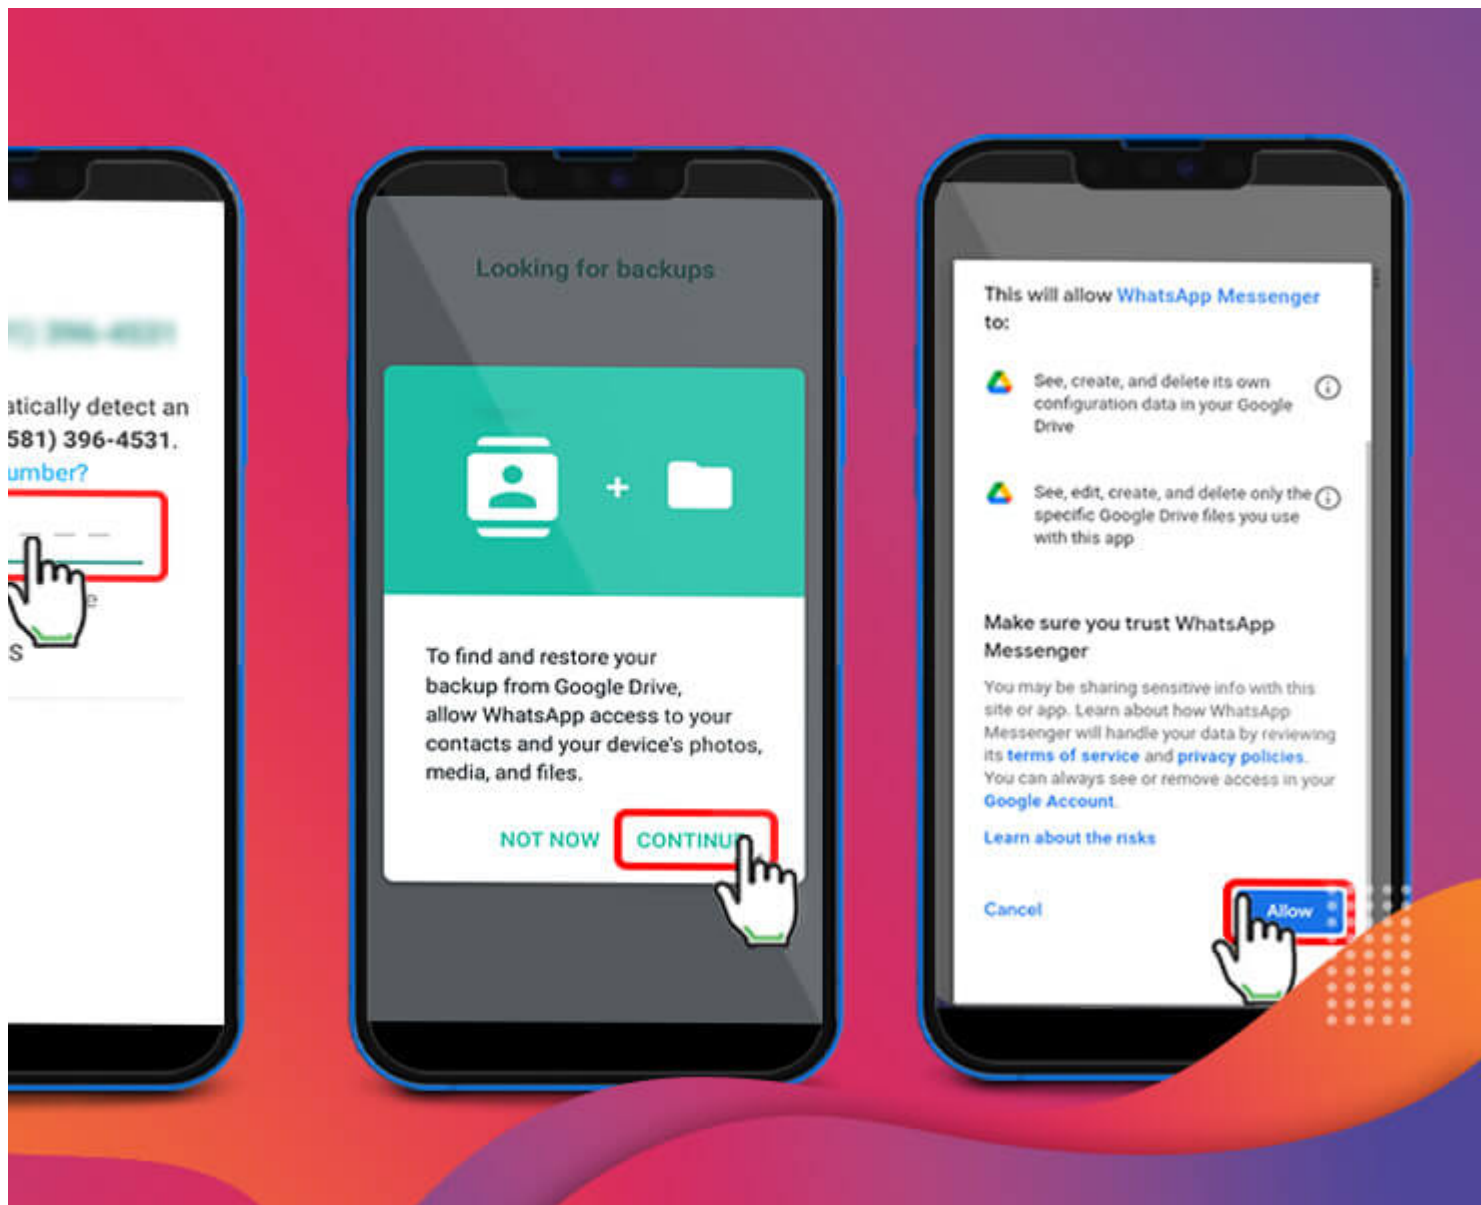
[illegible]

atically detect an
581) 396-4531.
umber?

S

Looking for backups

+

To find and restore your backup from Google Drive, allow WhatsApp access to your contacts and your device's photos, media, and files.

NOT NOW CONTINU

This will allow WhatsApp Messenger to:

See, create, and delete its own configuration data in your Google Drive

See, edit, create, and delete only the specific Google Drive files you use with this app

Make sure you trust WhatsApp Messenger

You may be sharing sensitive info with this site or app. Learn about how WhatsApp Messenger will handle your data by reviewing its terms of service and privacy policies. You can always see or remove access in your Google Account.

Learn about the risks

Cancel

Allow